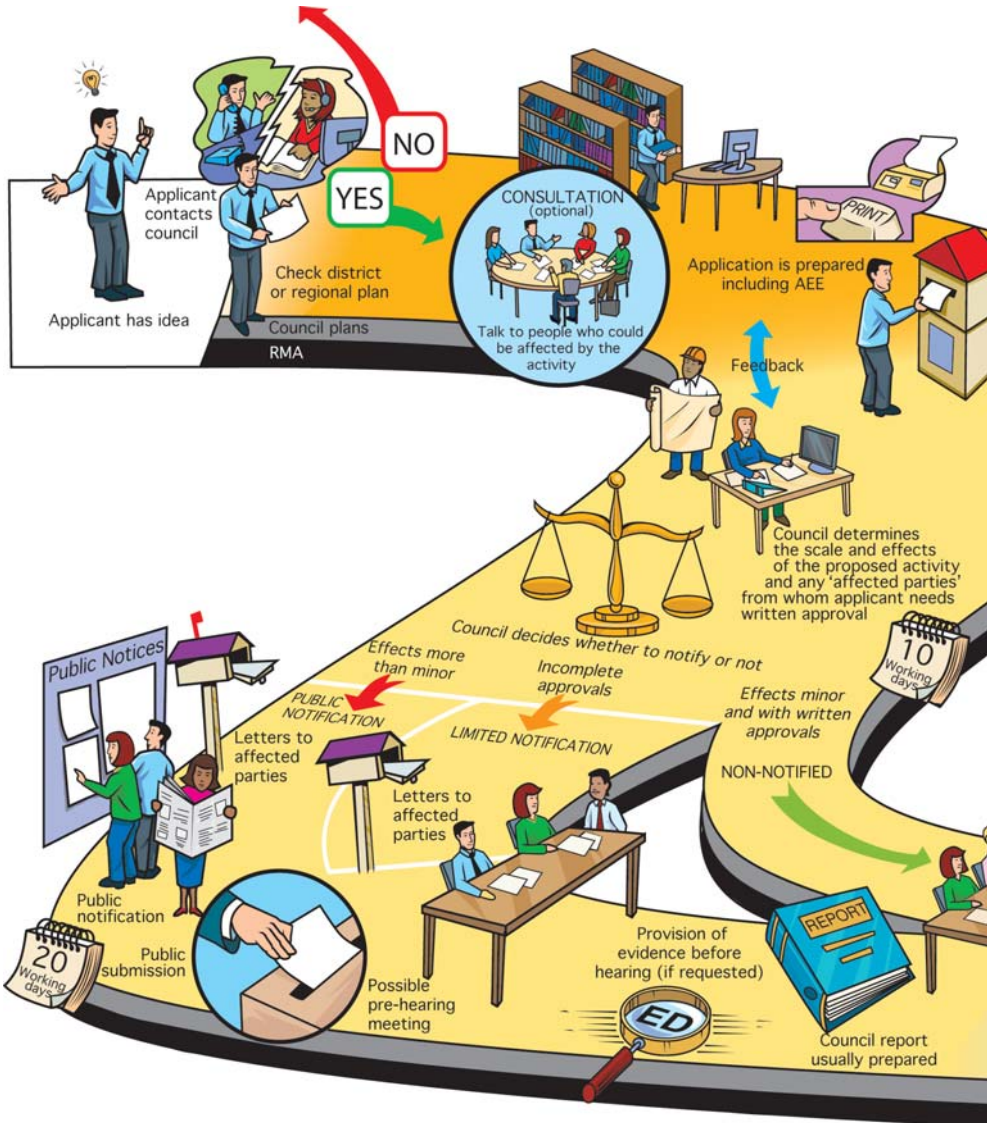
Applicant has idea

Applicant contacts council

Check district or regional plan

Council plans

RMA

NO

YES

CONSULTATION (optional)

Talk to people who could be affected by the activity

PRINT

Application is prepared including AEE

Feedback

Council determines the scale and effects of the proposed activity and any 'affected parties' from whom applicant needs written approval

10 Working days

Council decides whether to notify or not

Effects more than minor

PUBLIC NOTIFICATION

Incomplete approvals

LIMITED NOTIFICATION

Effects minor and with written approvals

NON-NOTIFIED

Public Notices

Letters to affected parties

Letters to affected parties

Public notification

Public submission

20 Working days

Possible pre-hearing meeting

Provision of evidence before hearing (if requested)

ED

REPORT

Council report usually prepared